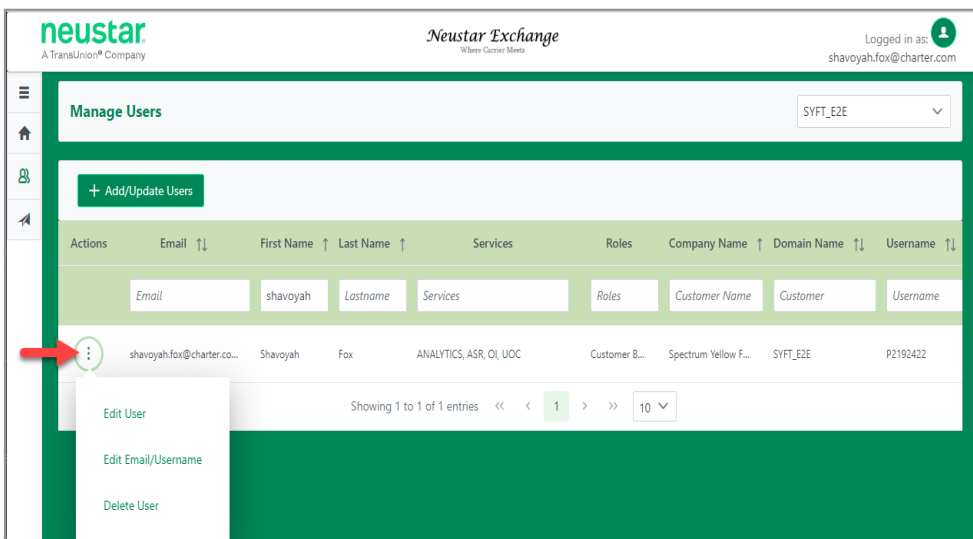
neustar
A TransUnion® Company

Neustar Exchange
Where Carrier Meets

Logged in as:
shavoyah.fox@charter.com

Manage Users

SYFT_E2E

+ Add/Update Users

| Actions | Email ⇅ | First Name ↑ | Last Name ↑ | Services | Roles | Company Name ↑ | Domain Name ⇅ | Username ⇅ |
|---|---|---|---|---|---|---|---|---|
| | Email | shavoyah | Lastname | Services | Roles | Customer Name | Customer | Username |
| ⋮ | shavoyah.fox@charter.co... | Shavoyah | Fox | ANALYTICS, ASR, OI, UOC | Customer B... | Spectrum Yellow F... | SYFT_E2E | P2192422 |

Showing 1 to 1 of 1 entries « ‹ 1 › » 10

Edit User

Edit Email/Username

Delete User